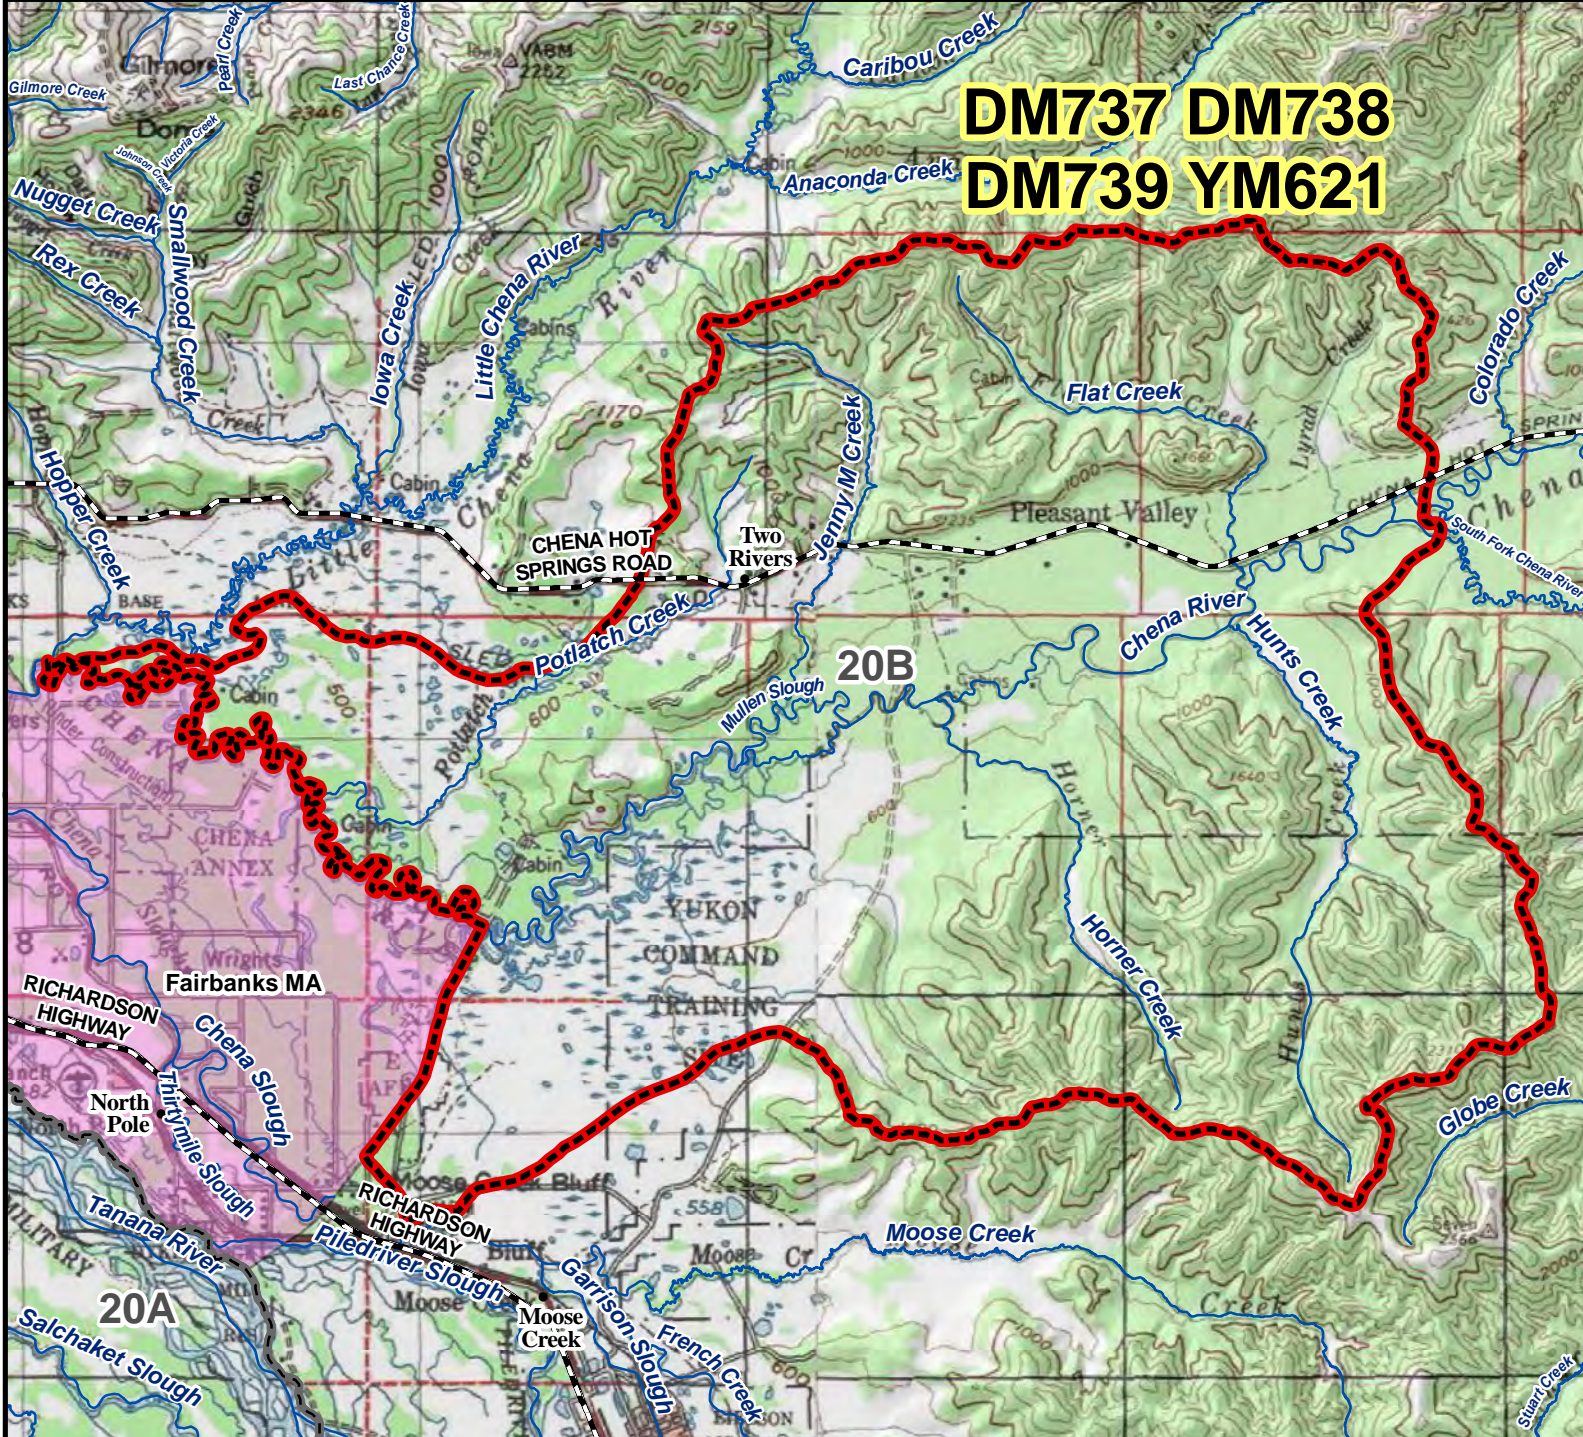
DM737 DM738
DM739 YM621

Gilmore Creek
Pearl Creek
Last Chance Creek
Caribou Creek
Anaconda Creek
Johnson Creek
Victoria Creek
Nugget Creek
Smallwood Creek
Rex Creek
Iowa Creek
Little Chena River
Colorado Creek
Flat Creek
Jenny M Creek
Hopper Creek
Pleasant Valley
CHENA HOT SPRINGS ROAD
Two Rivers
South Fork Chena River
Potlatch Creek
Chena River
Hunts Creek
Mullen Slough
20B
YUKON
COMMAND
TRAINING
Horner Creek
Fairbanks MA
RICHARDSON HIGHWAY
Chena Slough
North Pole
Thirtymile Slough
Globe Creek
RICHARDSON HIGHWAY
Tanana River
Piledriver Slough
Moose Creek
Garrison Slough
Moose Creek
French Creek
20A
Salchaket Slough
Stuart Creek